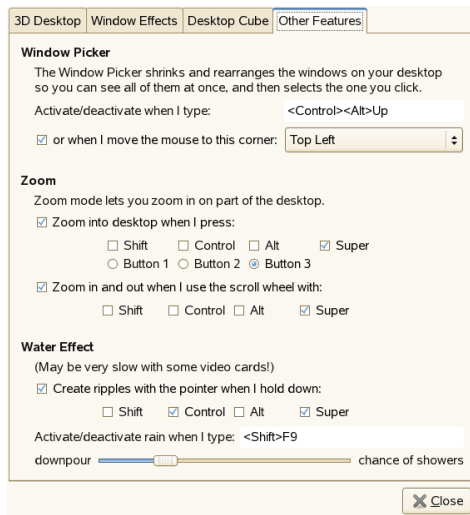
3D Desktop | Window Effects | Desktop Cube | Other Features

Window Picker

The Window Picker shrinks and rearranges the windows on your desktop so you can see all of them at once, and then selects the one you click.

Activate/deactivate when I type: <Control><Alt>Up

☑ or when I move the mouse to this corner: Top Left

Zoom

Zoom mode lets you zoom in on part of the desktop.

☑ Zoom into desktop when I press:

☐ Shift ☐ Control ☐ Alt ☑ Super

○ Button 1 ○ Button 2 ◉ Button 3

☑ Zoom in and out when I use the scroll wheel with:

☐ Shift ☐ Control ☐ Alt ☑ Super

Water Effect

(May be very slow with some video cards!)

☑ Create ripples with the pointer when I hold down:

☐ Shift ☑ Control ☐ Alt ☑ Super

Activate/deactivate rain when I type: <Shift>F9

downpour chance of showers

Close